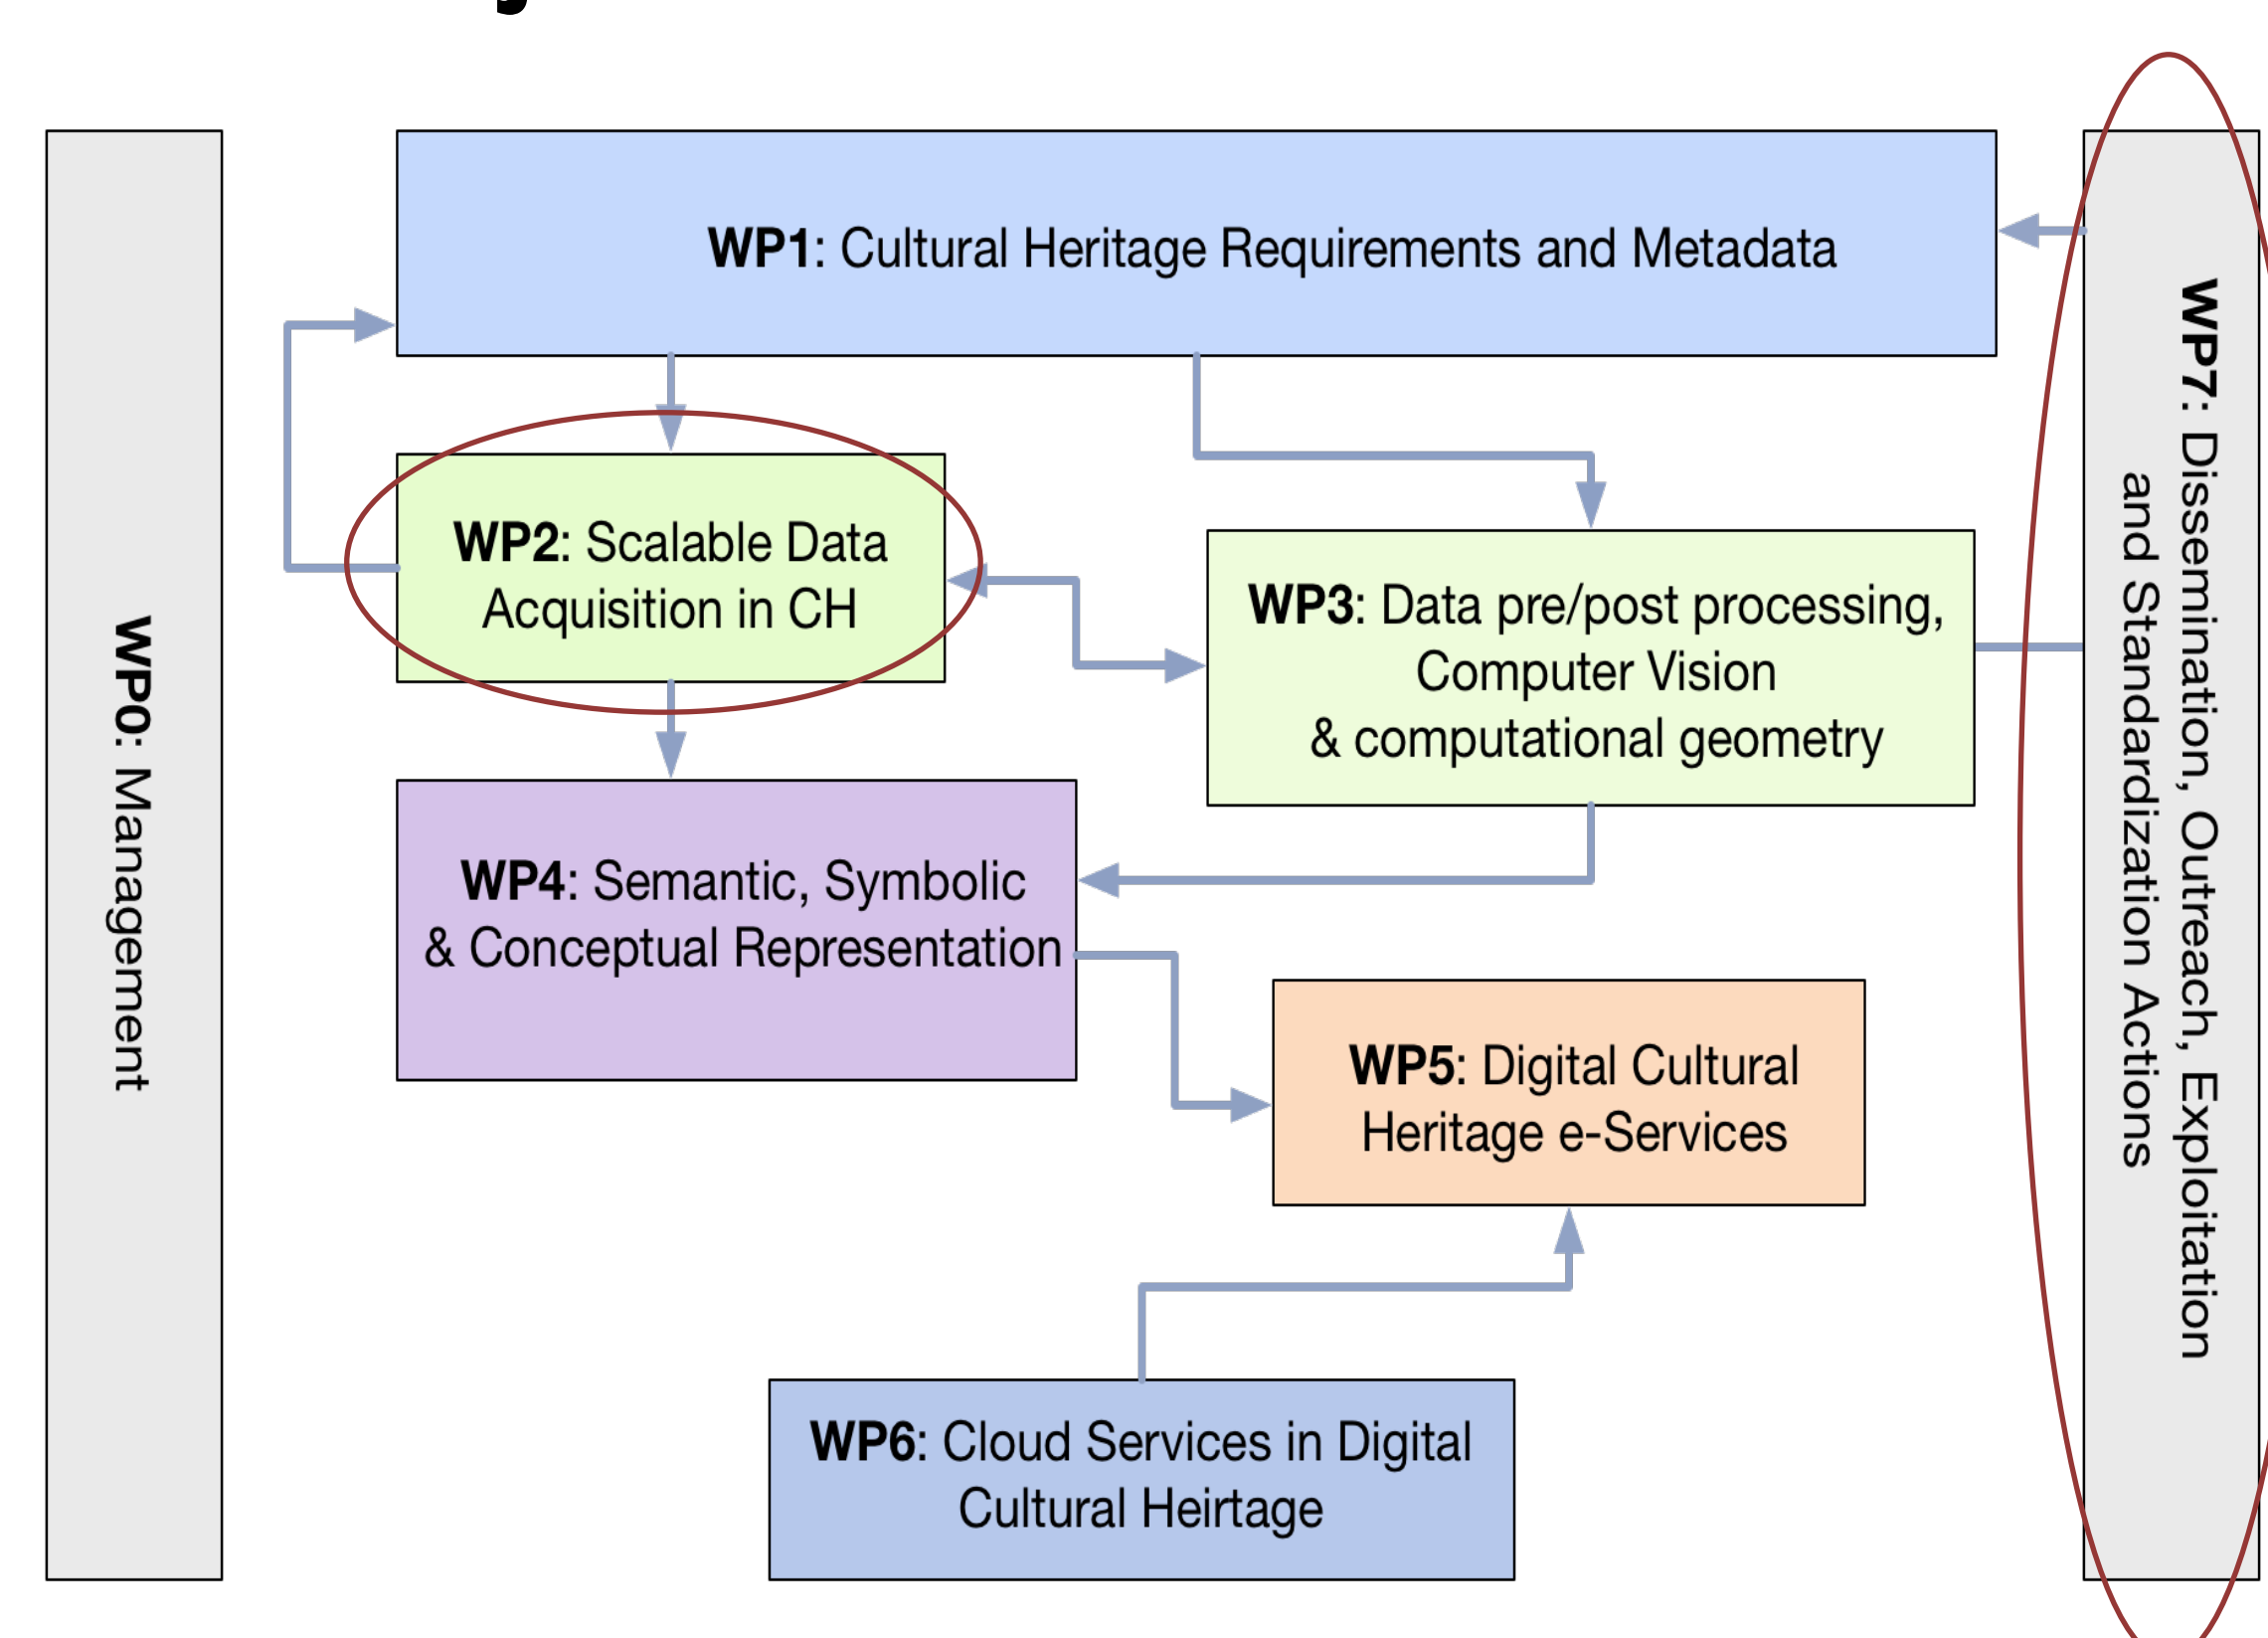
WP0: Management

WP1: Cultural Heritage Requirements and Metadata

WP2: Scalable Data Acquisition in CH

WP3: Data pre/post processing, Computer Vision & computational geometry

WP4: Semantic, Symbolic & Conceptual Representation

WP5: Digital Cultural Heritage e-Services

WP6: Cloud Services in Digital Cultural Heirtage

WP7: Dissemination, Outreach, Exploitation and Standardization Actions